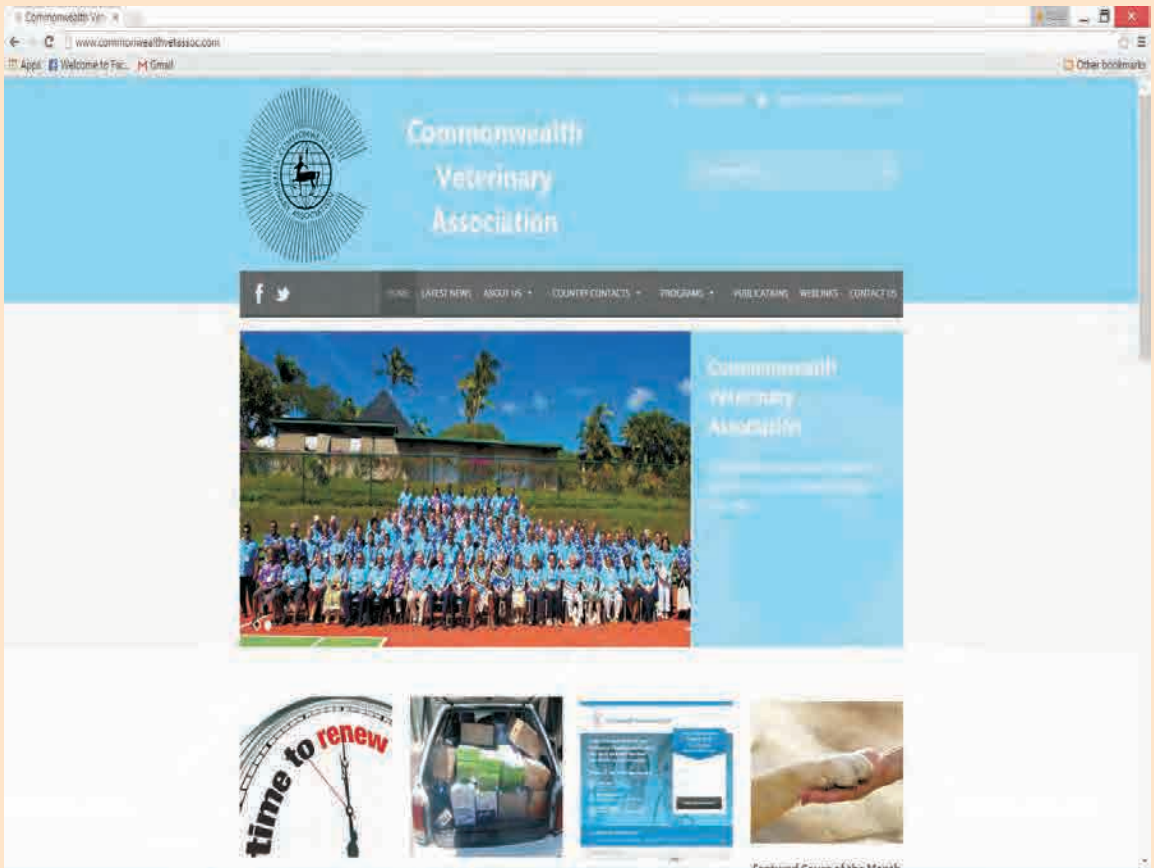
Commonwealth Vet ×

www.commonwealthvetassoc.com

Apps Welcome to Fac... Gmail

Other bookmarks

Commonwealth Veterinary Association

HOME LATEST NEWS ABOUT US COUNTRY CONTACTS PROGRAMS PUBLICATAINS WEBLINKS CONTACT US

Commonwealth Veterinary Association

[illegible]

time to renew

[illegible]